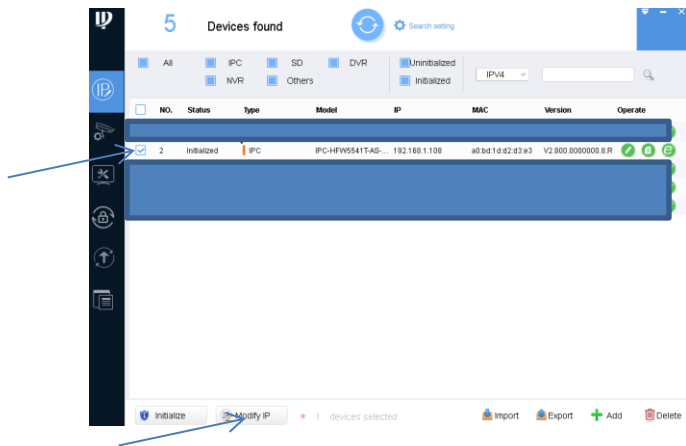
5 Devices found

Search setting

All IPC SD DVR Uninitialized
NVR Others Initialized

IPV4

| NO. | Status | Type | Model | IP | MAC | Version | Operate |
|---|---|---|---|---|---|---|---|
| 2 | Initialized | IPC | IPC-HFW5541T-AS-... | 192.168.1.108 | a0:bd:1d:d2:d3:e3 | V2.800.0000000.8.R | |

Initialize Modify IP * 1 devices selected Import Export Add Delete